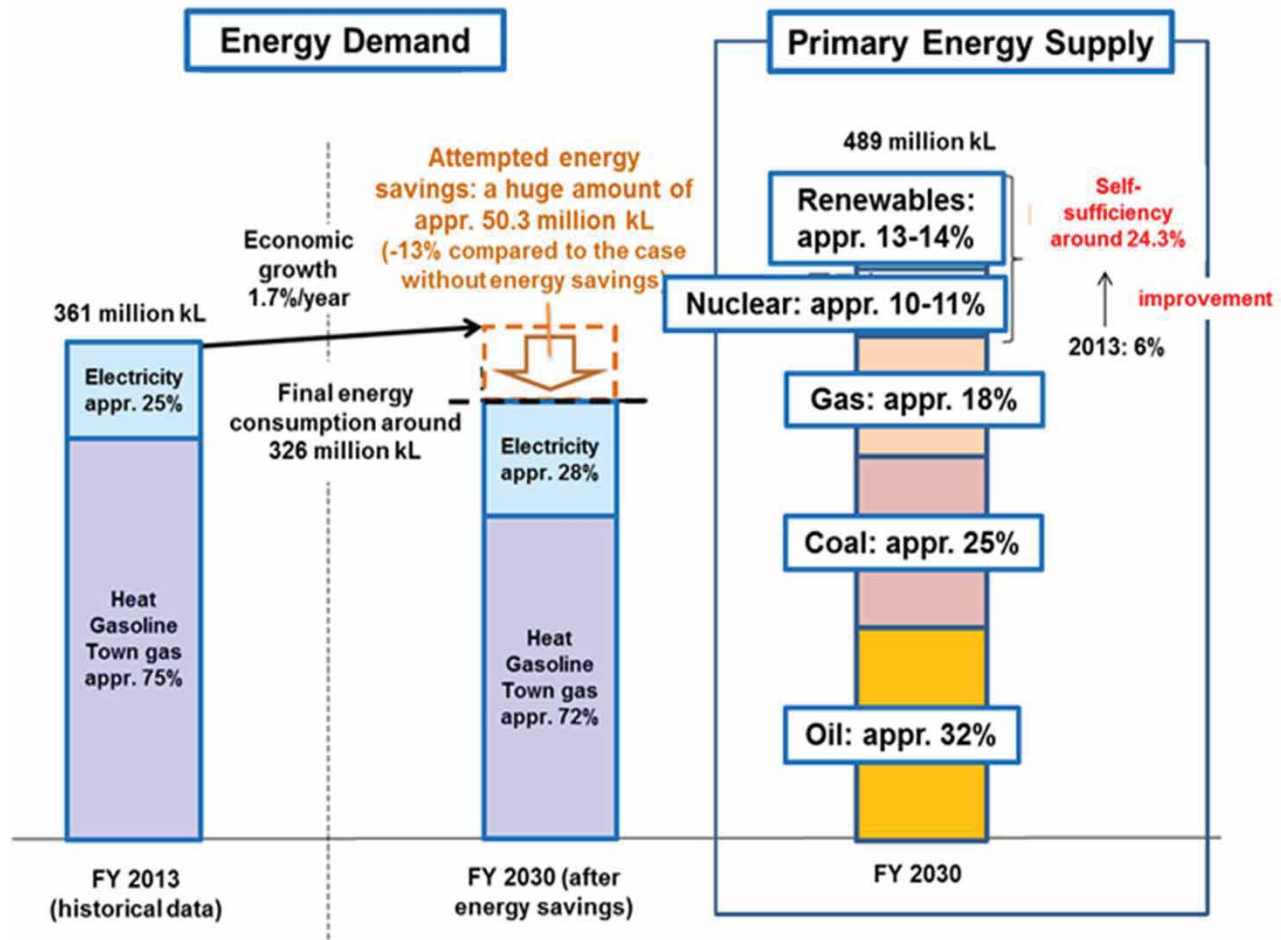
Energy Demand

Primary Energy Supply

489 million kL

Attempted energy savings: a huge amount of appr. 50.3 million kL (-13% compared to the case without energy savings)

Economic growth 1.7%/year

361 million kL

Renewables: appr. 13-14%

Self-sufficiency around 24.3%

Nuclear: appr. 10-11%

improvement

2013: 6%

Electricity appr. 25%

Final energy consumption around 326 million kL

Electricity appr. 28%

Gas: appr. 18%

Coal: appr. 25%

Heat Gasoline Town gas appr. 75%

Heat Gasoline Town gas appr. 72%

Oil: appr. 32%

FY 2013 (historical data)

FY 2030 (after energy savings)

FY 2030